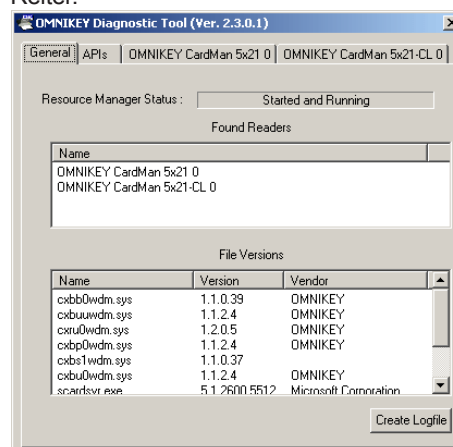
Reiter:

OMNIKEY Diagnostic Tool (Ver. 2.3.0.1)

General | APIs | OMNIKEY CardMan 5x21 0 | OMNIKEY CardMan 5x21-CL 0

Resource Manager Status : Started and Running

Found Readers

| Name |
|---|
| OMNIKEY CardMan 5x21 0 |
| OMNIKEY CardMan 5x21-CL 0 |

File Versions

| Name | Version | Vendor |
|---|---|---|
| cxbb0wdm.sys | 1.1.0.39 | OMNIKEY |
| cxbuuwdm.sys | 1.1.2.4 | OMNIKEY |
| cxru0wdm.sys | 1.2.0.5 | OMNIKEY |
| cxbp0wdm.sys | 1.1.2.4 | OMNIKEY |
| cxbs1wdm.sys | 1.1.0.37 | |
| cxbu0wdm.sys | 1.1.2.4 | OMNIKEY |
| scardsvr.exe | 5.1.2600.5512 | Microsoft Corporation |

Create Logfile